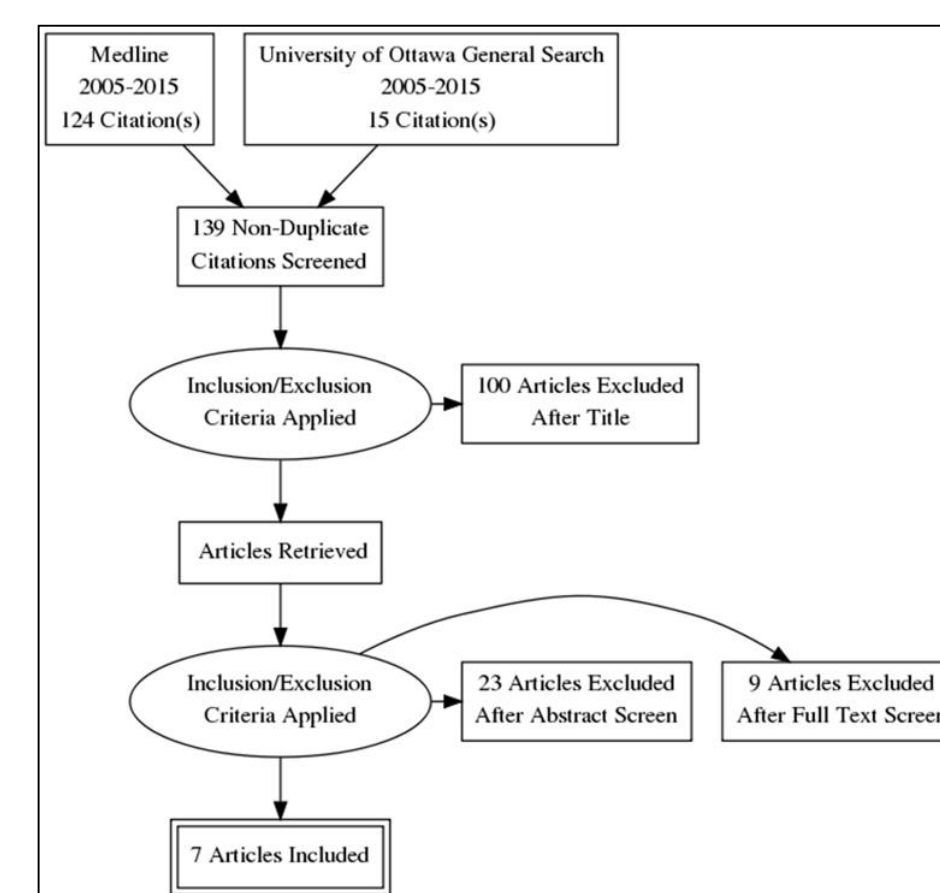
Medline
2005-2015
124 Citation(s)

University of Ottawa General Search
2005-2015
15 Citation(s)

139 Non-Duplicate
Citations Screened

Inclusion/Exclusion
Criteria Applied

100 Articles Excluded
After Title

Articles Retrieved

Inclusion/Exclusion
Criteria Applied

23 Articles Excluded
After Abstract Screen

9 Articles Excluded
After Full Text Screen

7 Articles Included